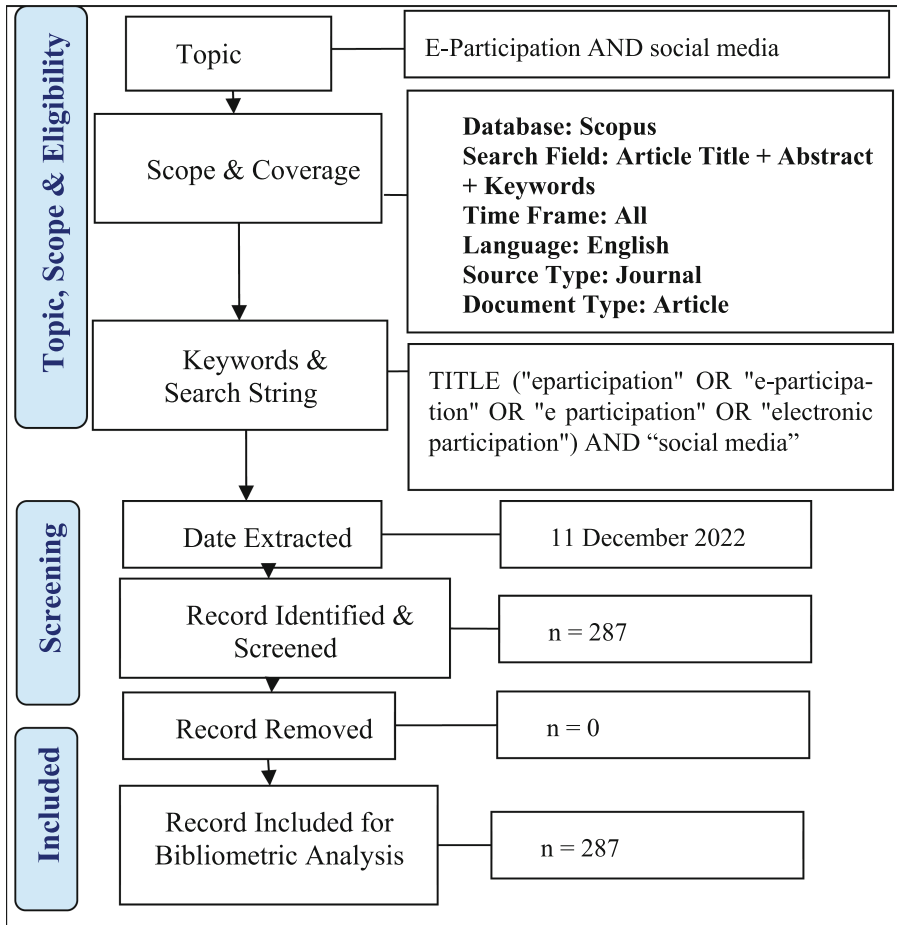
Topic, Scope & Eligibility

Topic

E-Participation AND social media

Scope & Coverage

**Database: Scopus**
**Search Field: Article Title + Abstract + Keywords**
**Time Frame: All**
**Language: English**
**Source Type: Journal**
**Document Type: Article**

Keywords & Search String

TITLE ("eparticipation" OR "e-participation" OR "e participation" OR "electronic participation") AND "social media"

Screening

Date Extracted

11 December 2022

Record Identified & Screened

n = 287

Record Removed

n = 0

Included

Record Included for Bibliometric Analysis

n = 287